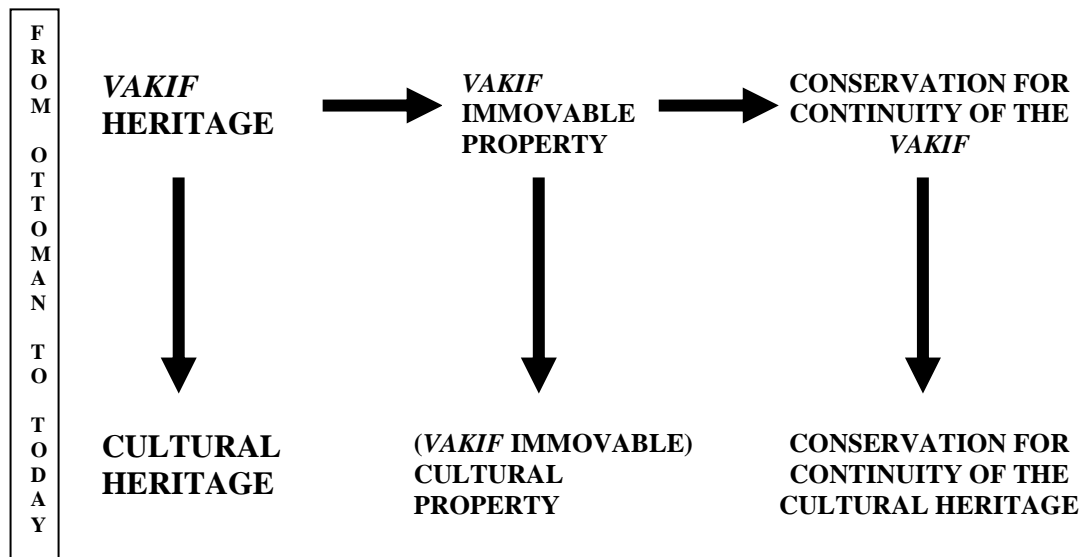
FROM OTTOMAN TO TODAY

*VAKIF* HERITAGE

*VAKIF* IMMOVABLE PROPERTY

CONSERVATION FOR CONTINUITY OF THE *VAKIF*

CULTURAL HERITAGE

(*VAKIF* IMMOVABLE) CULTURAL PROPERTY

CONSERVATION FOR CONTINUITY OF THE CULTURAL HERITAGE